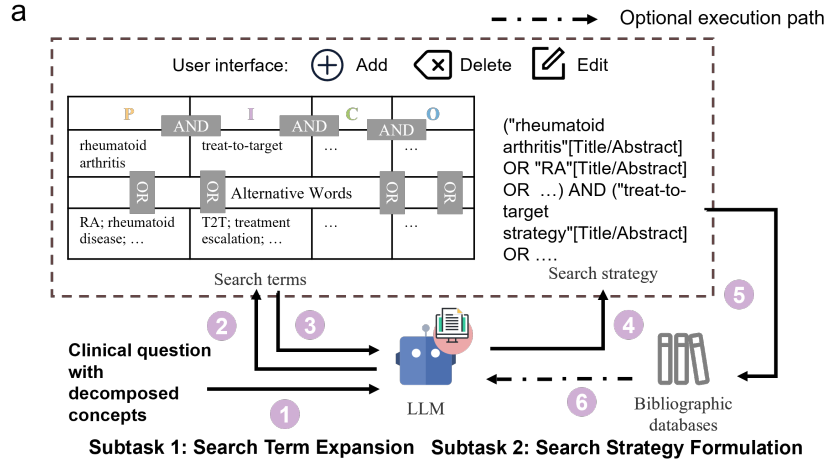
a

Optional execution path

User interface: Add Delete Edit

| P | I | C | O |
|---|---|---|---|
| rheumatoid arthritis | treat-to-target | … | … |
| Alternative Words | | | |
| RA; rheumatoid disease; … | T2T; treatment escalation; … | … | … |

AND AND AND

OR OR OR OR

Search terms

("rheumatoid arthritis"[Title/Abstract] OR "RA"[Title/Abstract] OR …) AND ("treat-to-target strategy"[Title/Abstract] OR ….

Search strategy

5

2

3

4

Clinical question with decomposed concepts

1

LLM

6

Bibliographic databases

Subtask 1: Search Term Expansion

Subtask 2: Search Strategy Formulation